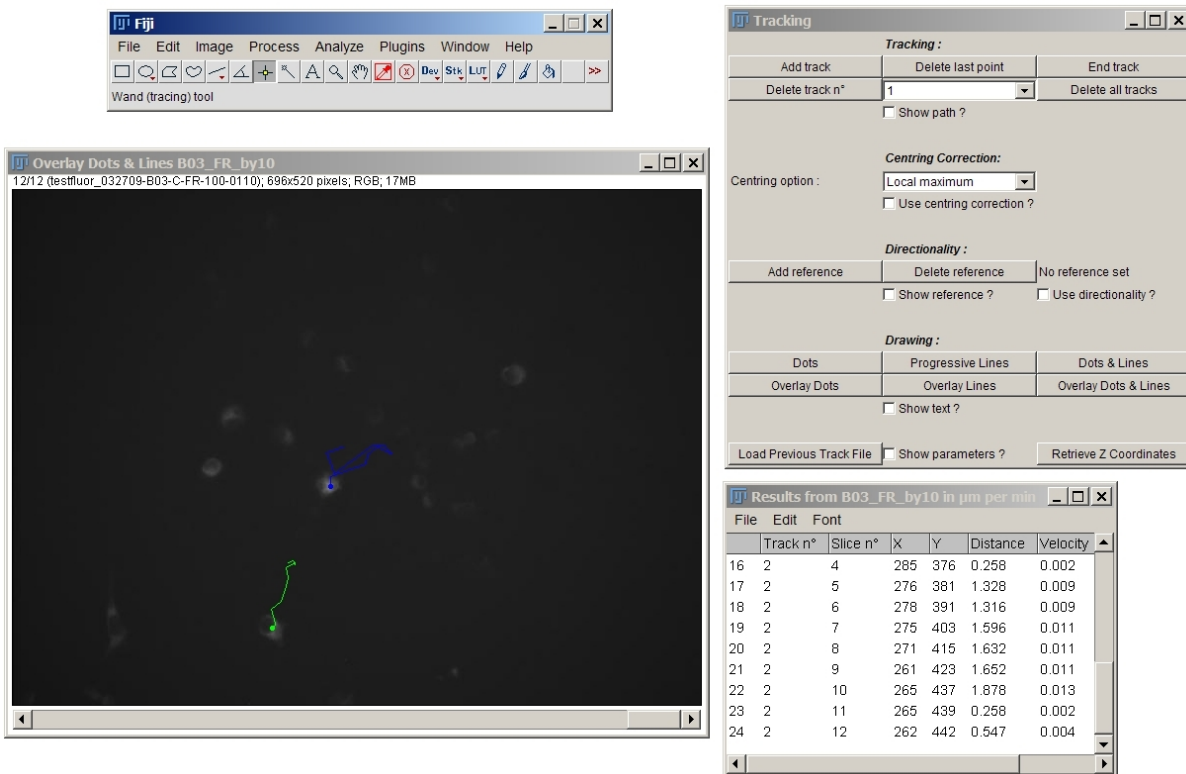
Fiji
File Edit Image Process Analyze Plugins Window Help
Dev Stk LUT >>
Wand (tracing) tool

Overlay Dots & Lines B03_FR_by10
12/12 (testfluor_032709-B03-C-FR-100-0110); 696x520 pixels; RGB; 17MB

Tracking
Tracking :
Add track | Delete last point | End track
Delete track n° | 1 | Delete all tracks
Show path ?

Centring Correction:
Centring option : Local maximum
Use centring correction ?

Directionality :
Add reference | Delete reference | No reference set
Show reference ? Use directionality ?

Drawing :
Dots | Progressive Lines | Dots & Lines
Overlay Dots | Overlay Lines | Overlay Dots & Lines
Show text ?

Load Previous Track File | Show parameters ? | Retrieve Z Coordinates

Results from B03_FR_by10 in µm per min
File Edit Font

| | Track n° | Slice n° | X | Y | Distance | Velocity |
|---|---|---|---|---|---|---|
| 16 | 2 | 4 | 285 | 376 | 0.258 | 0.002 |
| 17 | 2 | 5 | 276 | 381 | 1.328 | 0.009 |
| 18 | 2 | 6 | 278 | 391 | 1.316 | 0.009 |
| 19 | 2 | 7 | 275 | 403 | 1.596 | 0.011 |
| 20 | 2 | 8 | 271 | 415 | 1.632 | 0.011 |
| 21 | 2 | 9 | 261 | 423 | 1.652 | 0.011 |
| 22 | 2 | 10 | 265 | 437 | 1.878 | 0.013 |
| 23 | 2 | 11 | 265 | 439 | 0.258 | 0.002 |
| 24 | 2 | 12 | 262 | 442 | 0.547 | 0.004 |